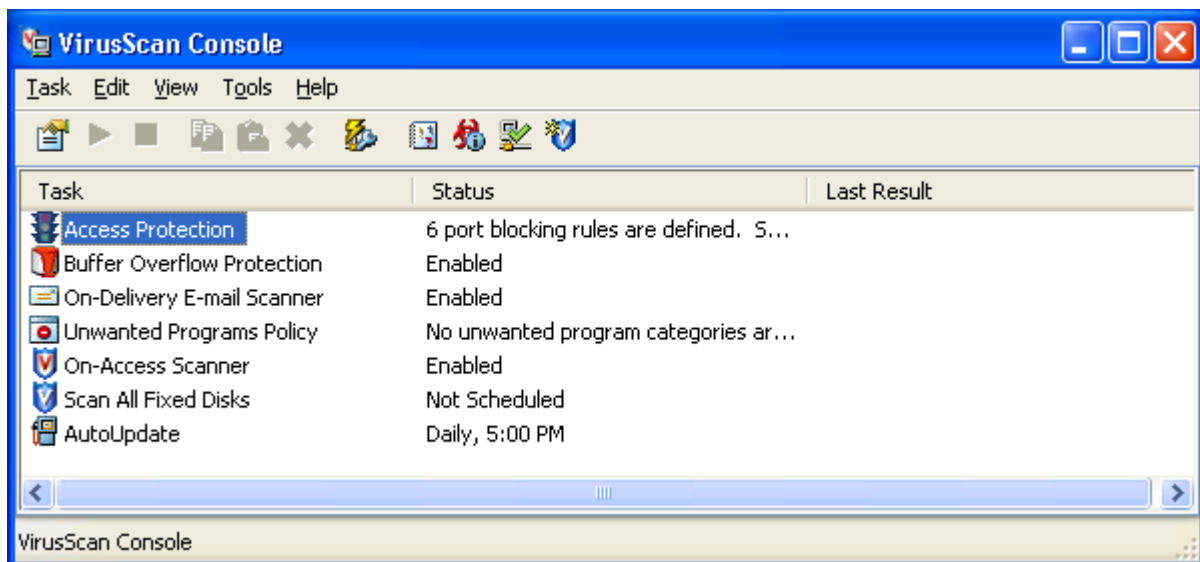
VirusScan Console

Task Edit View Tools Help

| Task | Status | Last Result |
|---|---|---|
| Access Protection | 6 port blocking rules are defined. S... | |
| Buffer Overflow Protection | Enabled | |
| On-Delivery E-mail Scanner | Enabled | |
| Unwanted Programs Policy | No unwanted program categories ar... | |
| On-Access Scanner | Enabled | |
| Scan All Fixed Disks | Not Scheduled | |
| AutoUpdate | Daily, 5:00 PM | |

VirusScan Console